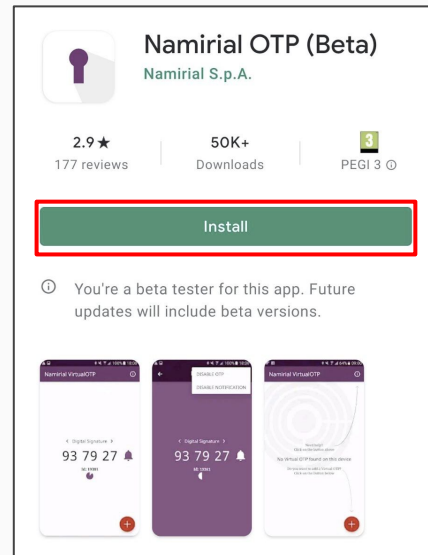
Namirial OTP (Beta)
Namirial S.p.A.

2.9★
177 reviews

50K+
Downloads

3
PEGI 3 ⓘ

Install

ⓘ You're a beta tester for this app. Future updates will include beta versions.

Namirial VirtualOTP

< Digital Signature >
93 79 27

DISABLE OTP
DISABLE NOTIFICATION

< Digital Signature >
93 79 27

Namirial VirtualOTP

No Virtual OTP found on this device